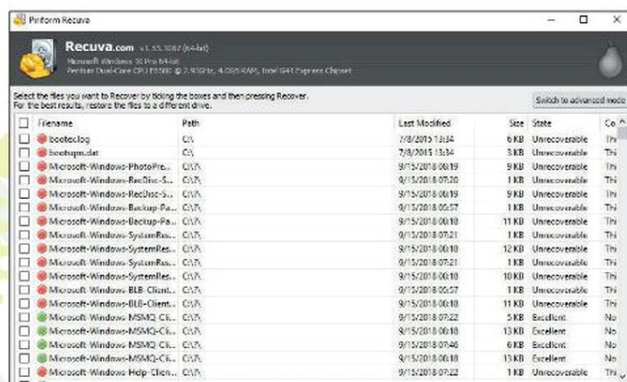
Piriform Recuva

Recuva.com v1.53.1087 (64-bit)
Microsoft Windows 10 Pro 64-bit
Pentium Dual-Core CPU E5500 @ 2.93GHz, 4.0GB RAM, Intel G41 Express Chipset

Select the files you want to Recover by ticking the boxes and then pressing Recover.
For the best results, restore the files to a different drive.

Switch to advanced mode

| Filename | Path | Last Modified | Size | State | Co |
|---|---|---|---|---|---|
| bootex.log | C:\ | 7/8/2015 13:34 | 6 KB | Unrecoverable | Thi |
| bootsqm.dat | C:\ | 7/8/2015 13:34 | 3 KB | Unrecoverable | Thi |
| Microsoft-Windows-PhotoPre... | C:\?\ | 9/15/2018 00:19 | 9 KB | Unrecoverable | Thi |
| Microsoft-Windows-RecDisc-S... | C:\?\ | 9/15/2018 07:20 | 1 KB | Unrecoverable | Thi |
| Microsoft-Windows-RecDisc-S... | C:\?\ | 9/15/2018 00:19 | 9 KB | Unrecoverable | Thi |
| Microsoft-Windows-Backup-Pa... | C:\?\ | 9/15/2018 05:57 | 1 KB | Unrecoverable | Thi |
| Microsoft-Windows-Backup-Pa... | C:\?\ | 9/15/2018 00:10 | 11 KB | Unrecoverable | Thi |
| Microsoft-Windows-SystemRes... | C:\?\ | 9/15/2018 07:21 | 1 KB | Unrecoverable | Thi |
| Microsoft-Windows-SystemRes... | C:\?\ | 9/15/2018 00:10 | 12 KB | Unrecoverable | Thi |
| Microsoft-Windows-SystemRes... | C:\?\ | 9/15/2018 07:21 | 1 KB | Unrecoverable | Thi |
| Microsoft-Windows-SystemRes... | C:\?\ | 9/15/2018 00:10 | 10 KB | Unrecoverable | Thi |
| Microsoft-Windows-BLB-Client... | C:\?\ | 9/15/2018 05:57 | 1 KB | Unrecoverable | Thi |
| Microsoft-Windows-BLB-Client... | C:\?\ | 9/15/2018 00:10 | 11 KB | Unrecoverable | Thi |
| Microsoft-Windows-MSMQ-Cli... | C:\?\ | 9/15/2018 07:22 | 5 KB | Excellent | No |
| Microsoft-Windows-MSMQ-Cli... | C:\?\ | 9/15/2018 00:18 | 13 KB | Excellent | No |
| Microsoft-Windows-MSMQ-Cli... | C:\?\ | 9/15/2018 07:46 | 6 KB | Excellent | No |
| Microsoft-Windows-MSMQ-Cli... | C:\?\ | 9/15/2018 00:18 | 13 KB | Excellent | No |
| Microsoft-Windows-Help-Clien... | C:\?\ | 9/15/2018 07:22 | 1 KB | Unrecoverable | Thi |